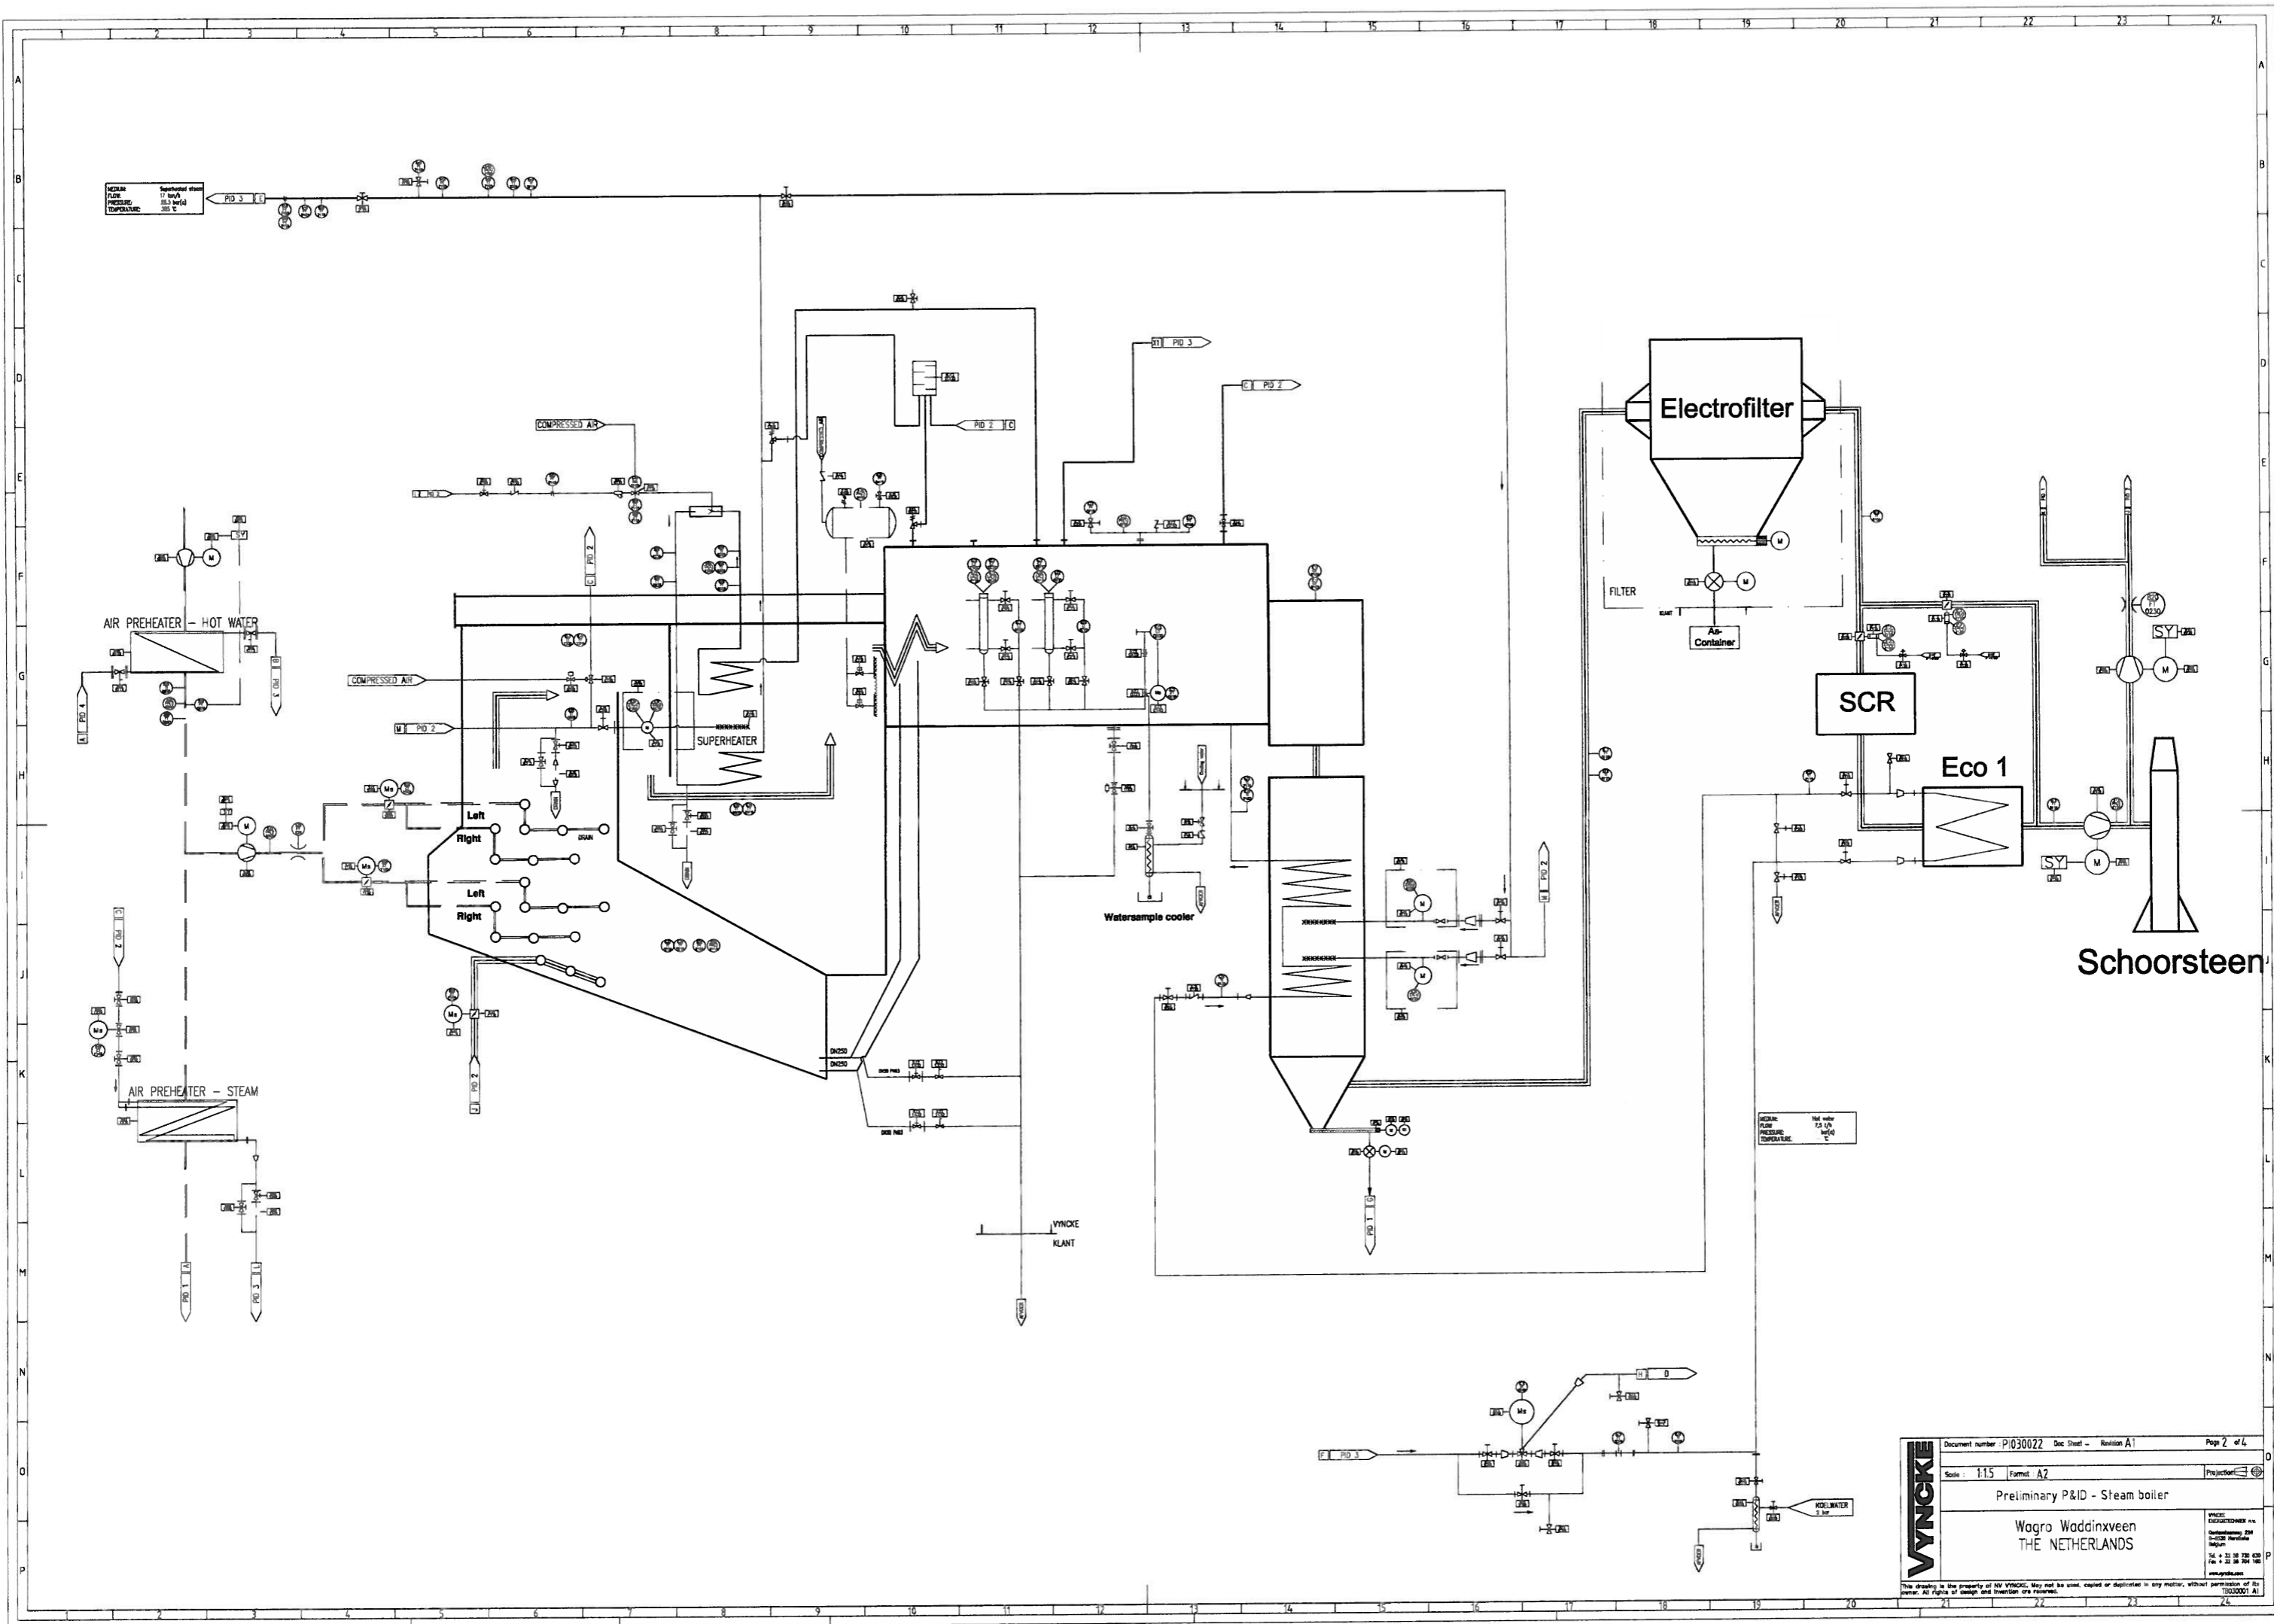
1 2 3 4 5 6 7 8 9 10 11 12 13 14 15 16 17 18 19 20 21 22 23 24

A B C D E F G H I J K L M N O P

MEDIUM: Superheated steam
FLOW: 17 ton/h
PRESSURE: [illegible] bar(a)
TEMPERATURE: 385 °C

PID 3

COMPRESSED AIR

PID 2

Electrofilter

FILTER

As-Container

AIR PREHEATER - HOT WATER

PID 4

PID 3

COMPRESSED AIR

PID 2

SUPERHEATER

Left
Right
DRAIN
Left
Right

Watersample cooler

SCR

Eco 1

SY

Schoorsteen

AIR PREHEATER - STEAM

PID 2

PID 2

DN250
DN250

PID 1

PID 1

PID 3

VYNCKE
KLANT

MEDIUM: Hot water
FLOW: 7,5 t/h
PRESSURE: bar(a)
TEMPERATURE: °C

PID 3

KOELWATER

Document number : PI030022 Doc Sheet - Revision A1 Page 2 of 4
Scale : 1:1.5 Format A2 Projection
Preliminary P&ID - Steam boiler
Wagro Waddinxveen
THE NETHERLANDS
VYNCKE
This drawing is the property of NV VYNCKE. May not be used, copied or duplicated in any matter, without permission of its owner. All rights of design and invention are reserved.
TI030001 A1